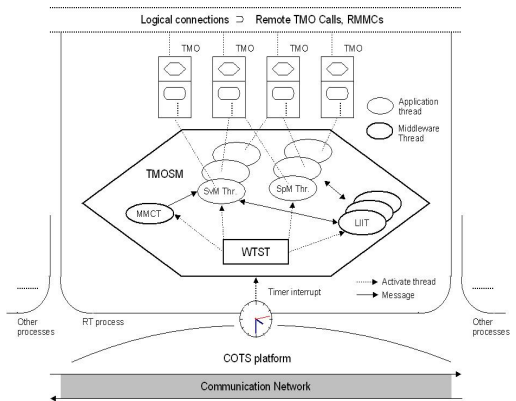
Logical connections ⊃ Remote TMO Calls, RMMCs

TMO TMO TMO TMO

Application thread

Middleware Thread

TMOSM

SvM Thr.

SpM Thr.

MMCT

LIIT

WTST

Timer interrupt

Activate thread

Message

Other processes

RT process

Other processes

COTS platform

Communication Network